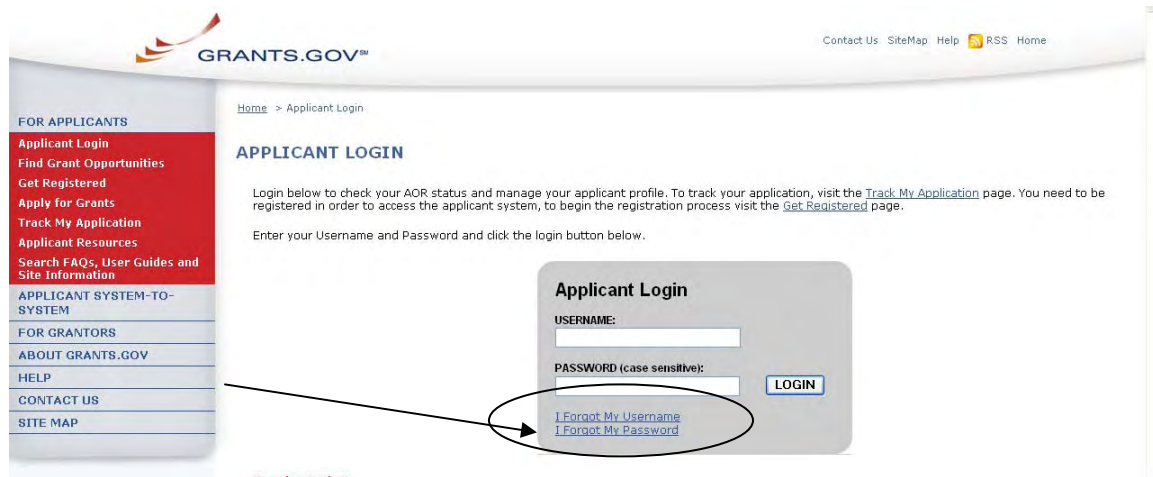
GRANTS.GOV℠

Contact Us SiteMap Help RSS Home

FOR APPLICANTS
Applicant Login
Find Grant Opportunities
Get Registered
Apply for Grants
Track My Application
Applicant Resources
Search FAQs, User Guides and Site Information
APPLICANT SYSTEM-TO-SYSTEM
FOR GRANTORS
ABOUT GRANTS.GOV
HELP
CONTACT US
SITE MAP

Home > Applicant Login

APPLICANT LOGIN

Login below to check your AOR status and manage your applicant profile. To track your application, visit the Track My Application page. You need to be registered in order to access the applicant system, to begin the registration process visit the Get Registered page.

Enter your Username and Password and click the login button below.

Applicant Login
USERNAME:
PASSWORD (case sensitive):
LOGIN
I Forgot My Username
I Forgot My Password